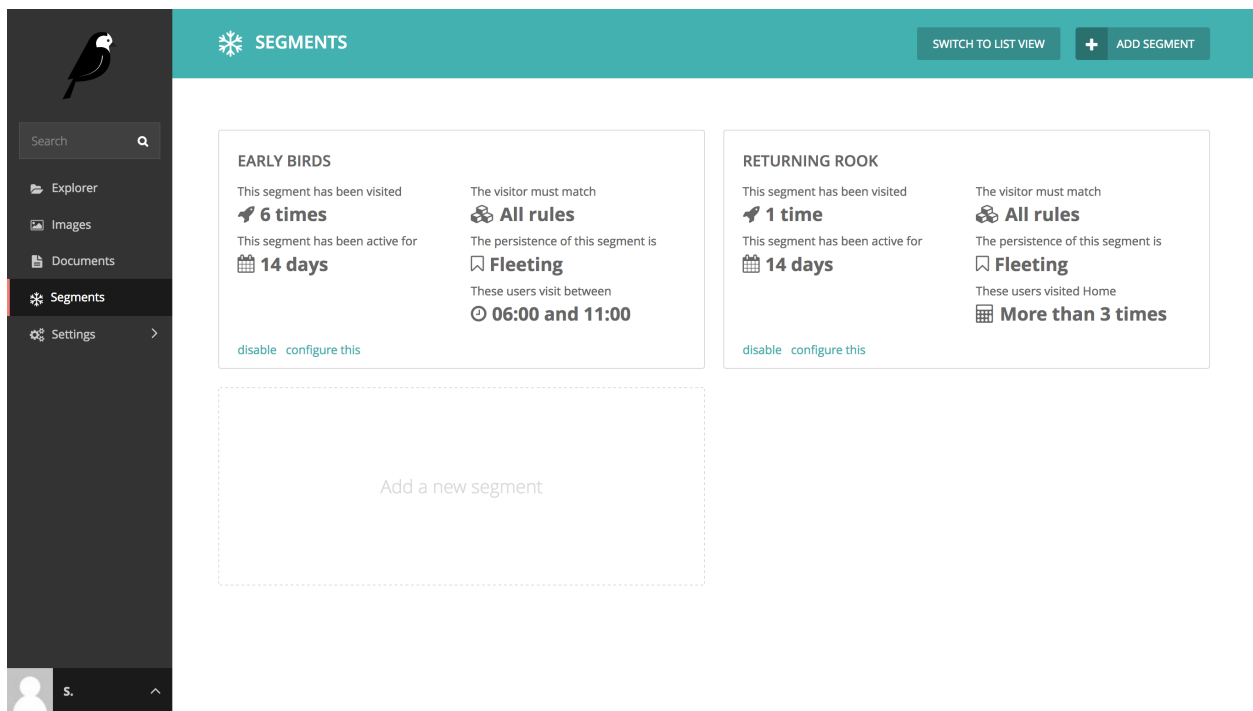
Search

Explorer

Images

Documents

Segments

Settings

S.

SEGMENTS

SWITCH TO LIST VIEW

ADD SEGMENT

EARLY BIRDS

This segment has been visited

6 times

This segment has been active for

14 days

The visitor must match

All rules

The persistence of this segment is

Fleeting

These users visit between

06:00 and 11:00

disable configure this

RETURNING ROOK

This segment has been visited

1 time

This segment has been active for

14 days

The visitor must match

All rules

The persistence of this segment is

Fleeting

These users visited Home

More than 3 times

disable configure this

Add a new segment